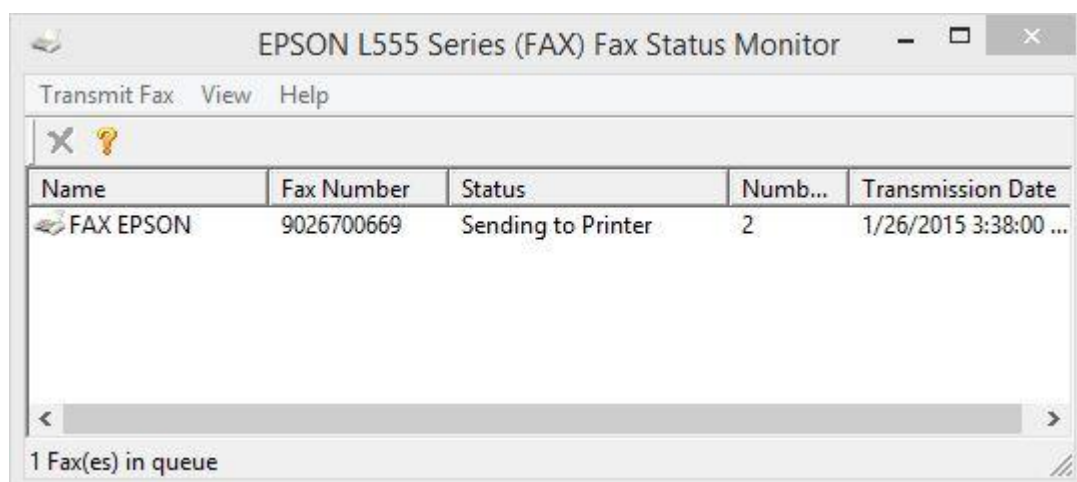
EPSON L555 Series (FAX) Fax Status Monitor

Transmit Fax View Help

| Name | Fax Number | Status | Numb... | Transmission Date |
|---|---|---|---|---|
| FAX EPSON | 9026700669 | Sending to Printer | 2 | 1/26/2015 3:38:00 ... |

1 Fax(es) in queue